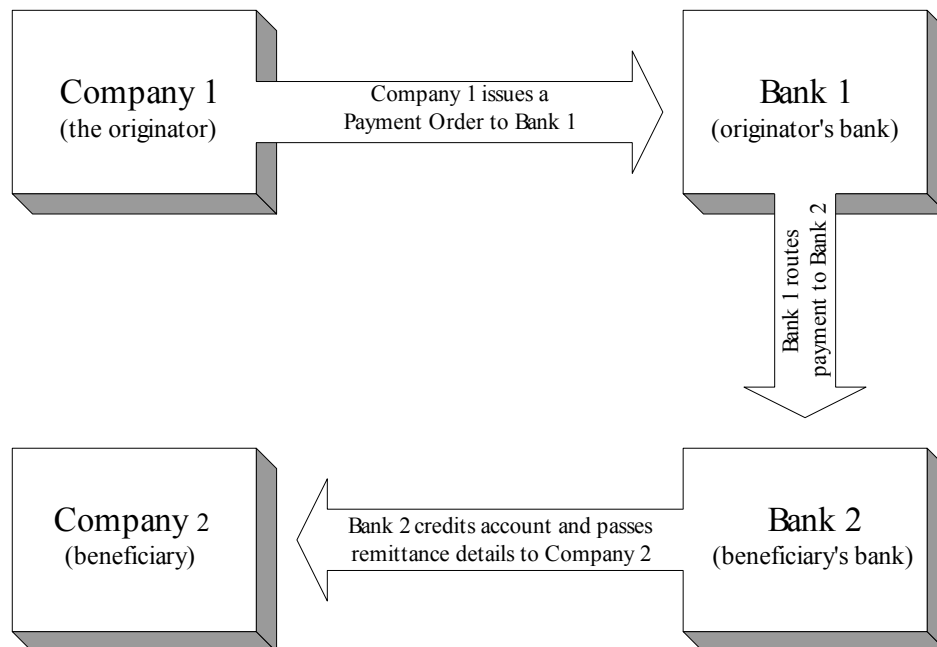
Company 1
(the originator)

Company 1 issues a Payment Order to Bank 1

Bank 1
(originator's bank)

Bank 1 routes payment to Bank 2

Company 2
(beneficiary)

Bank 2 credits account and passes remittance details to Company 2

Bank 2
(beneficiary's bank)